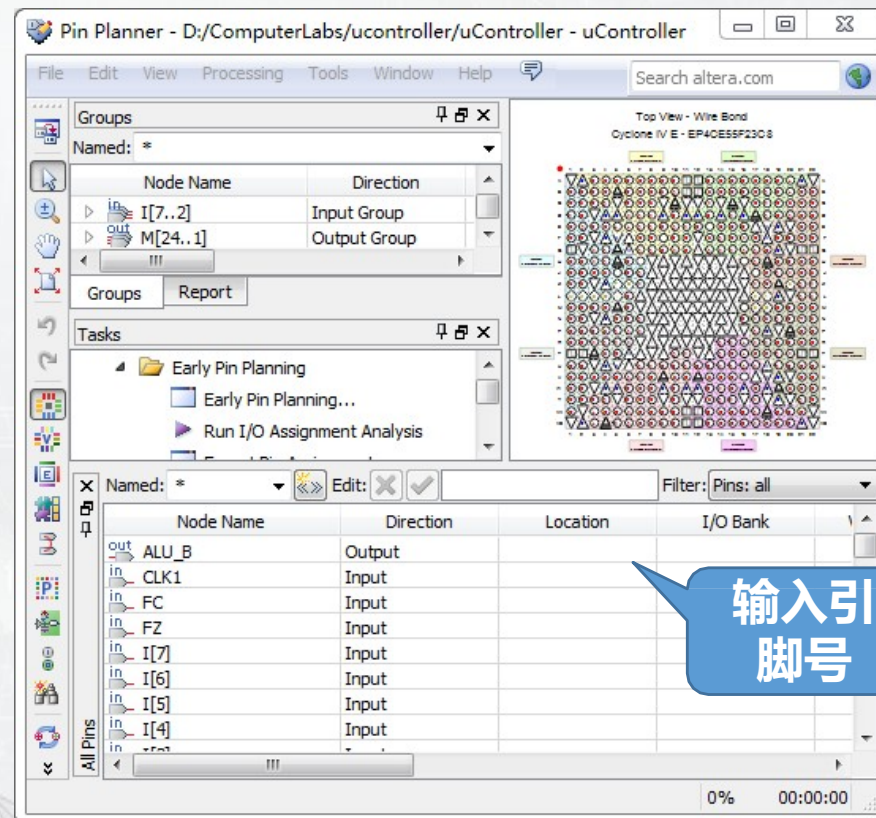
Pin Planner - D:/ComputerLabs/ucontroller/uController - uController

File Edit View Processing Tools Window Help

Search altera.com

Groups

Named: *

| Node Name | Direction |
|---|---|
| in I[7..2] | Input Group |
| out M[24..1] | Output Group |

Groups Report

Tasks

Early Pin Planning

Early Pin Planning...

Run I/O Assignment Analysis

Top View - Wire Bond
Cyclone IV E - EP4CE55F23C8

Named: * Edit: Filter: Pins: all

| Node Name | Direction | Location | I/O Bank |
|---|---|---|---|
| out ALU_B | Output | | |
| in CLK1 | Input | | |
| in FC | Input | | |
| in FZ | Input | | |
| in I[7] | Input | | |
| in I[6] | Input | | |
| in I[5] | Input | | |
| in I[4] | Input | | |

All Pins

输入引脚号

0% 00:00:00